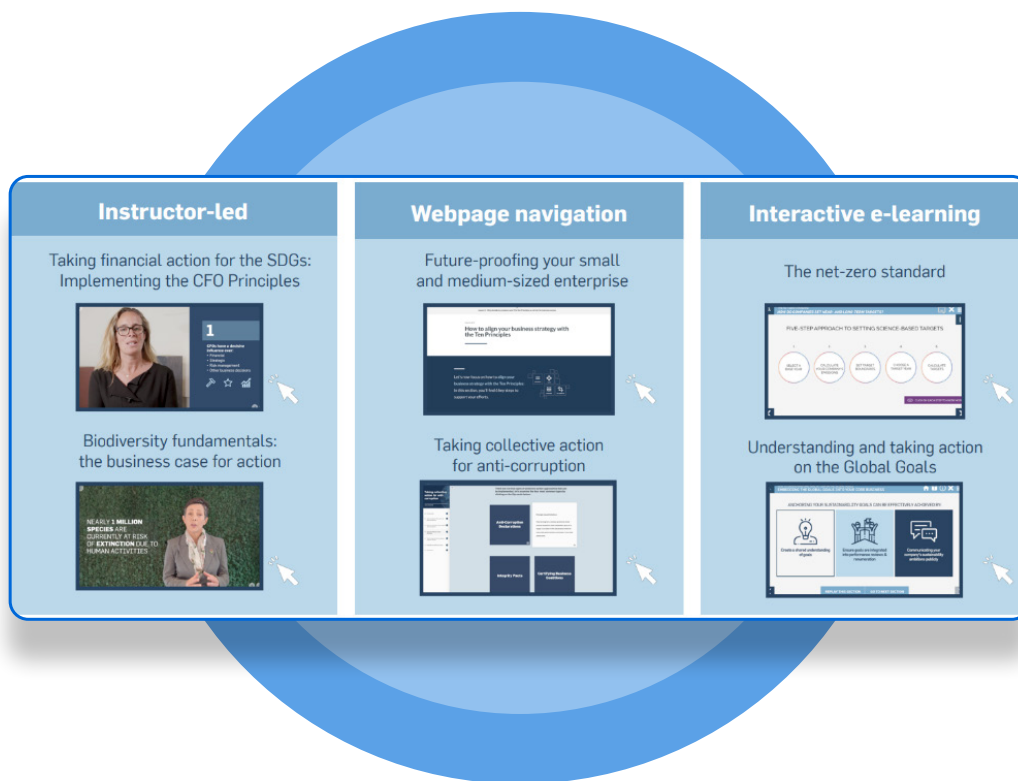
Instructor-led

Taking financial action for the SDGs: Implementing the CFO Principles

1

CFOs have a decisive influence over:
• Finances
• Strategy
• Risk management
• Other business decisions

Biodiversity fundamentals: the business case for action

NEARLY 1 MILLION SPECIES ARE CURRENTLY AT RISK OF EXTINCTION DUE TO HUMAN ACTIVITIES

Webpage navigation

Future-proofing your small and medium-sized enterprise

How to align your business strategy with the Ten Principles

Taking collective action for anti-corruption

Anti-Corruption Declarations

Integrity Pacts

Certifying Business Coalitions

Interactive e-learning

The net-zero standard

FIVE-STEP APPROACH TO SETTING SCIENCE-BASED TARGETS

Understanding and taking action on the Global Goals

Create a shared understanding of goals

Ensure goals are integrated into performance reviews & remuneration

Communicating your company's sustainability ambitions publicly